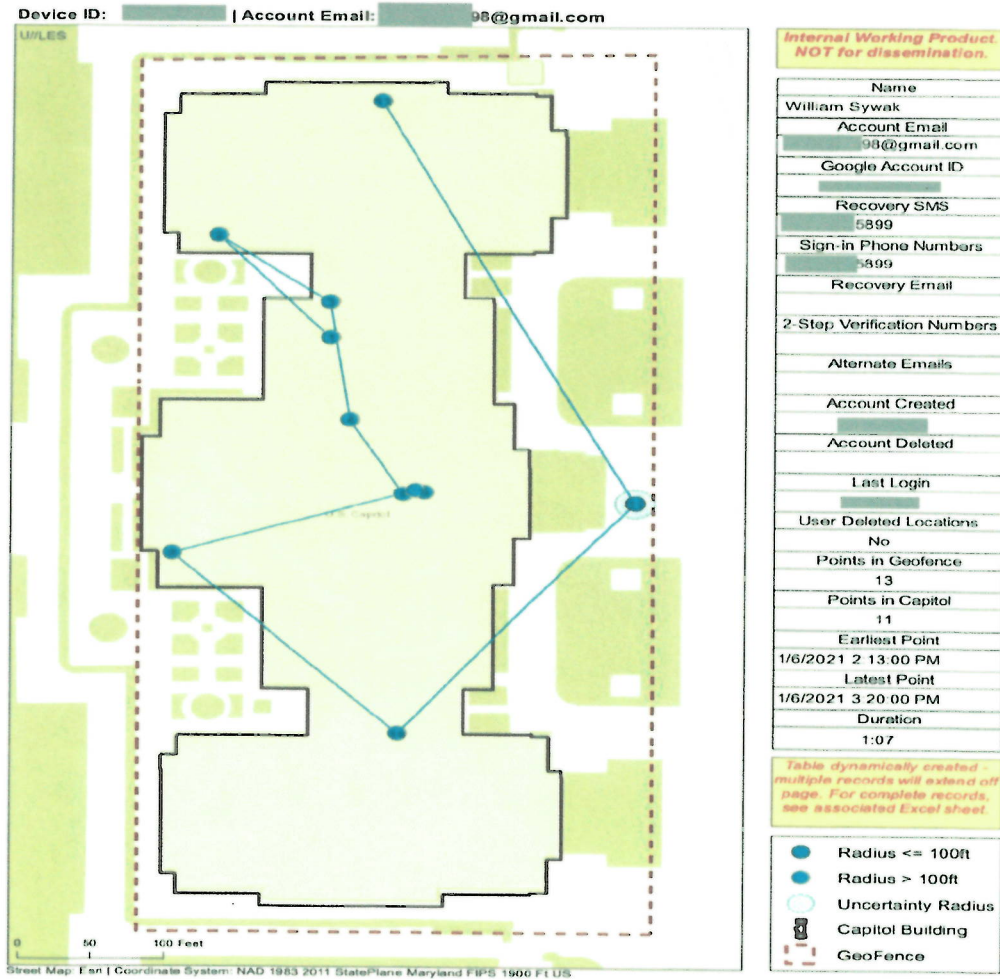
Device ID: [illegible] | Account Email: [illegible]98@gmail.com

U//LES

U.S. Capitol

0 50 100 Feet

Street Map: Esri | Coordinate System: NAD 1983 2011 StatePlane Maryland FIPS 1900 Ft US

Internal Working Product. NOT for dissemination.

| Name |
|---|
| William Sywak |
| Account Email |
| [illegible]98@gmail.com |
| Google Account ID |
| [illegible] |
| Recovery SMS |
| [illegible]5899 |
| Sign-in Phone Numbers |
| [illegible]5899 |
| Recovery Email |
| |
| 2-Step Verification Numbers |
| |
| Alternate Emails |
| |
| Account Created |
| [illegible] |
| Account Deleted |
| |
| Last Login |
| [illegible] |
| User Deleted Locations |
| No |
| Points in Geofence |
| 13 |
| Points in Capitol |
| 11 |
| Earliest Point |
| 1/6/2021 2 13:00 PM |
| Latest Point |
| 1/6/2021 3 20:00 PM |
| Duration |
| 1:07 |

Table dynamically created - multiple records will extend off page. For complete records, see associated Excel sheet.

Radius <= 100ft
Radius > 100ft
Uncertainty Radius
Capitol Building
GeoFence